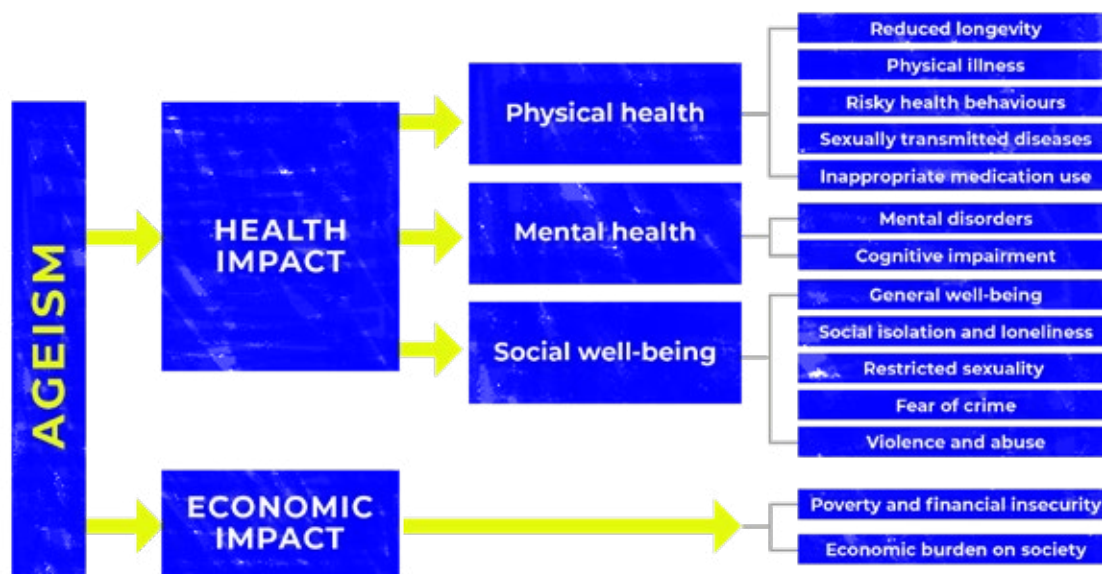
AGEISM

HEALTH IMPACT

Physical health

Reduced longevity

Physical illness

Risky health behaviours

Sexually transmitted diseases

Inappropriate medication use

Mental health

Mental disorders

Cognitive impairment

Social well-being

General well-being

Social isolation and loneliness

Restricted sexuality

Fear of crime

Violence and abuse

ECONOMIC IMPACT

Poverty and financial insecurity

Economic burden on society